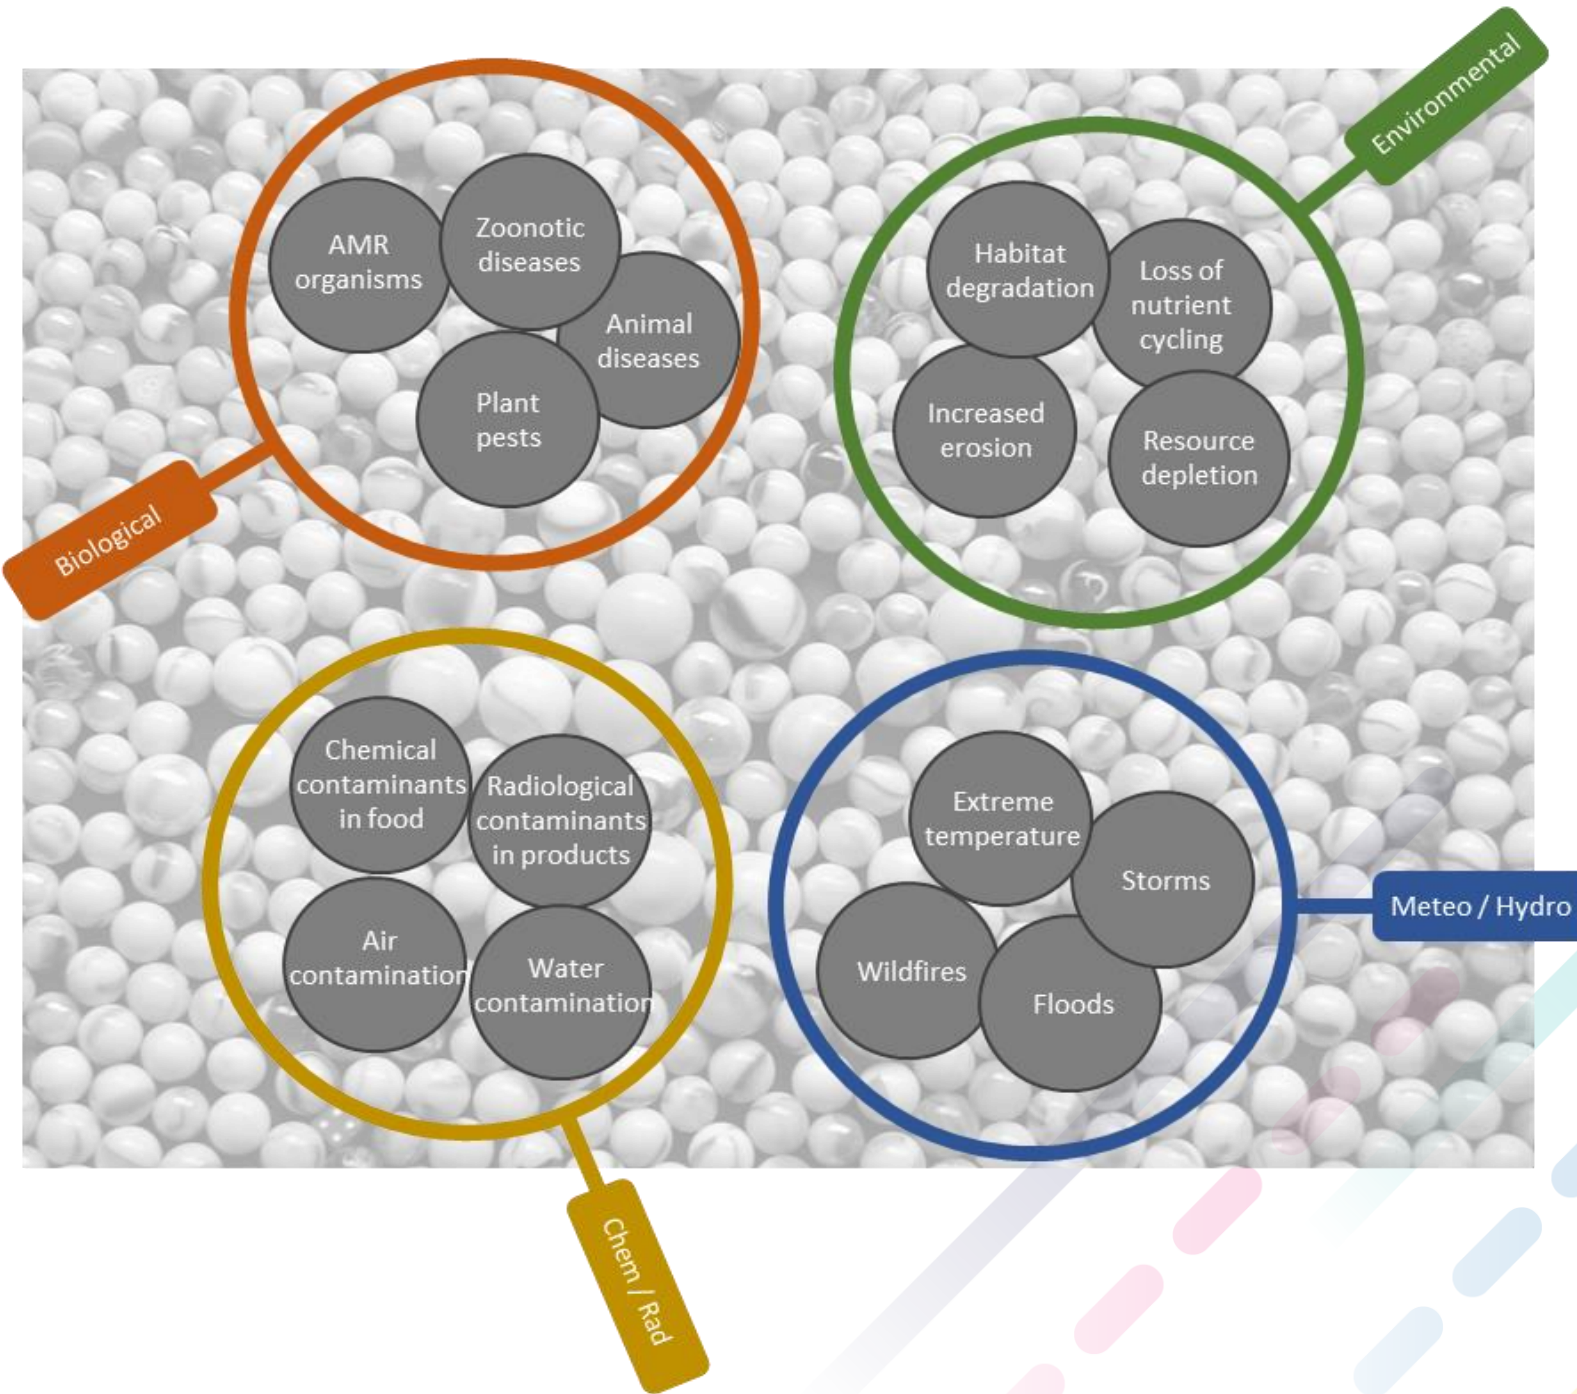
AMR organisms

Zoonotic diseases

Animal diseases

Plant pests

Biological

Environmental

Habitat degradation

Loss of nutrient cycling

Increased erosion

Resource depletion

Chemical contaminants in food

Radiological contaminants in products

Air contamination

Water contamination

Chem / Rad

Extreme temperature

Storms

Wildfires

Floods

Meteo / Hydro